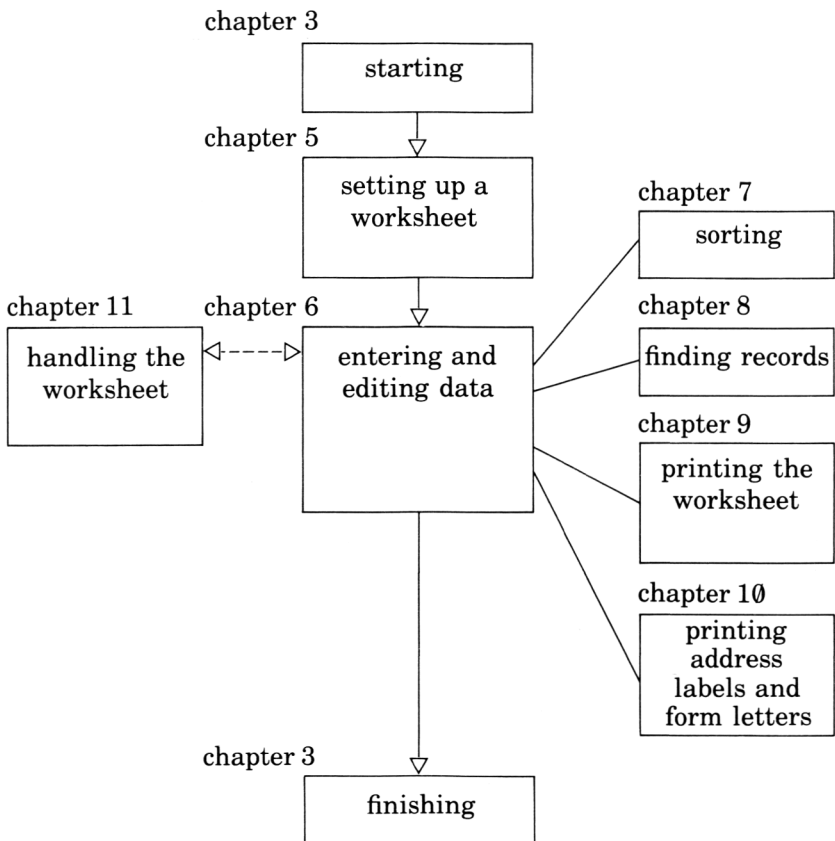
chapter 3
starting

chapter 5
setting up a worksheet

chapter 7
sorting

chapter 11
handling the worksheet

chapter 6
entering and editing data

chapter 8
finding records

chapter 9
printing the worksheet

chapter 1Ø
printing address labels and form letters

chapter 3
finishing